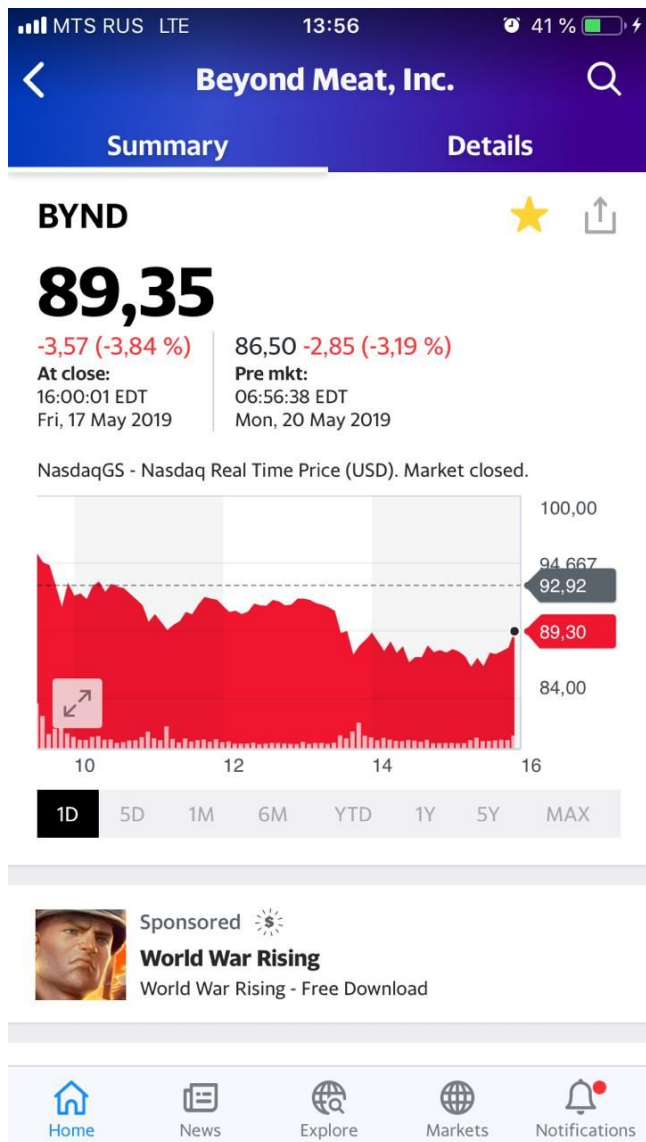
MTS RUS LTE 13:56 41 %

Beyond Meat, Inc.

Summary Details

BYND

89,35

-3,57 (-3,84 %)
At close:
16:00:01 EDT
Fri, 17 May 2019

86,50 -2,85 (-3,19 %)
Pre mkt:
06:56:38 EDT
Mon, 20 May 2019

NasdaqGS - Nasdaq Real Time Price (USD). Market closed.

100,00
94,667
92,92
89,30
84,00

10 12 14 16

1D 5D 1M 6M YTD 1Y 5Y MAX

Sponsored $
World War Rising
World War Rising - Free Download

Home News Explore Markets Notifications